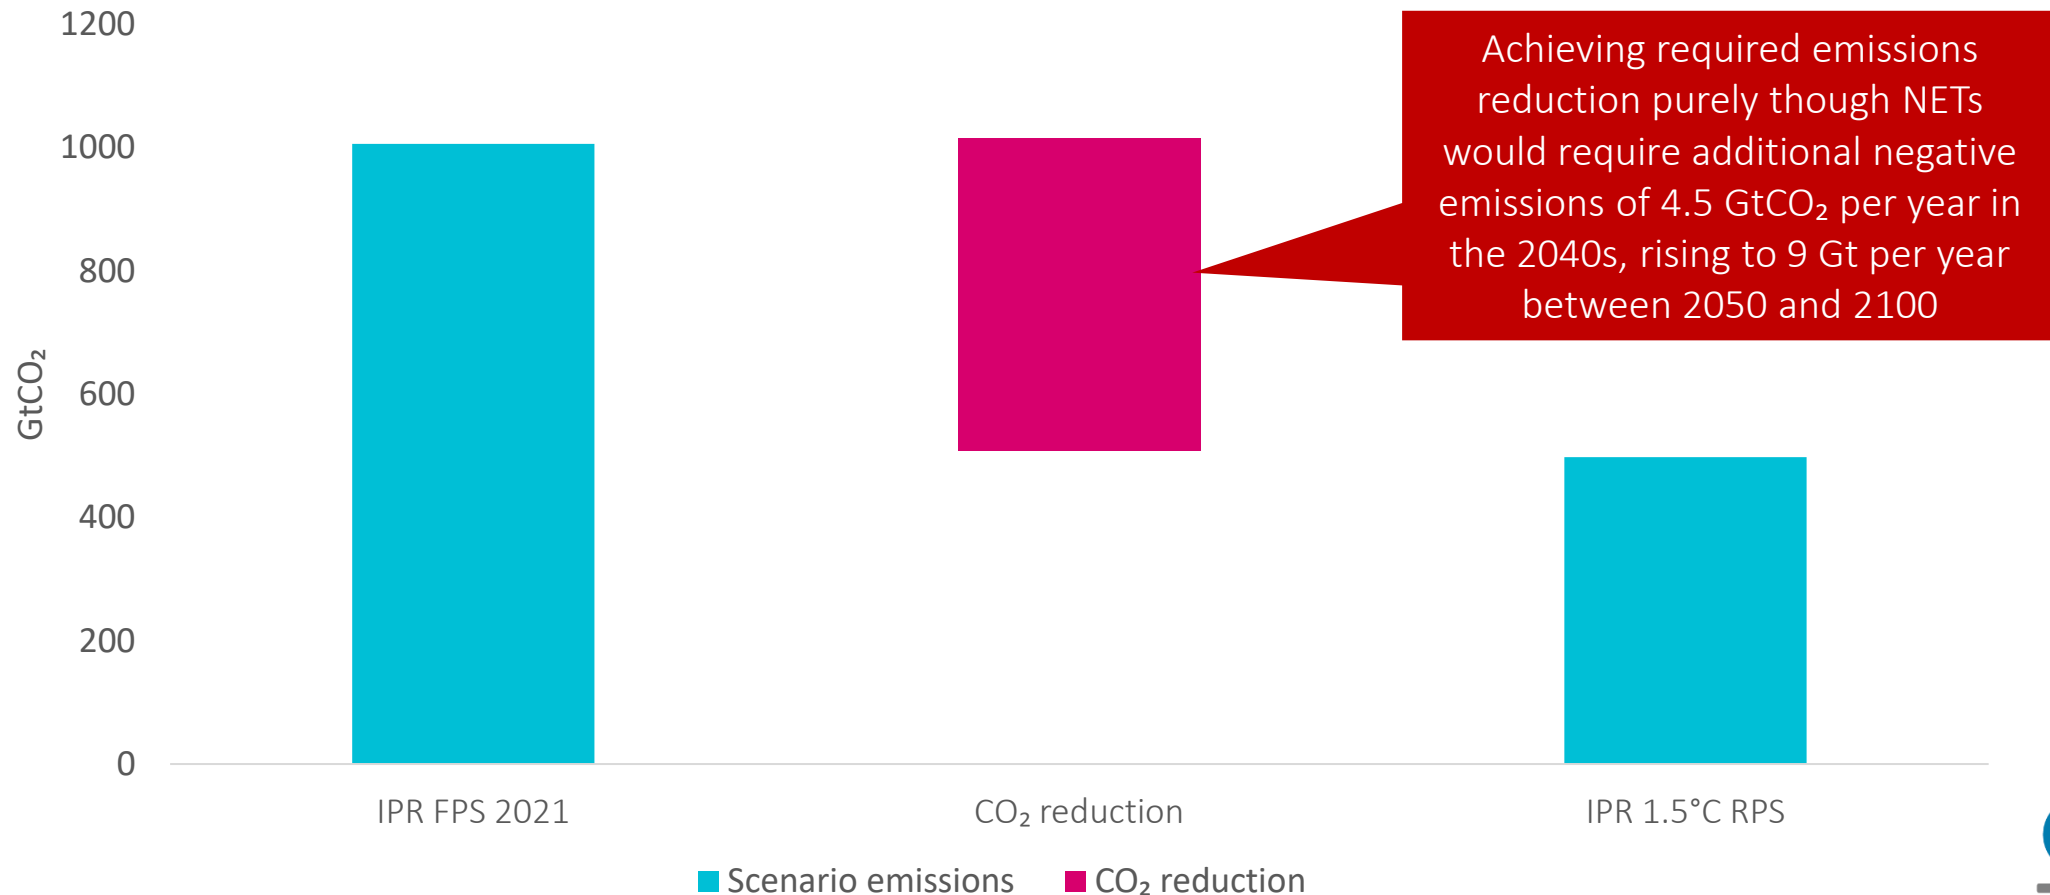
1200
1000
800
600
400
200
0

$GtCO_2$

Achieving required emissions reduction purely though NETs would require additional negative emissions of 4.5 $GtCO_2$ per year in the 2040s, rising to 9 Gt per year between 2050 and 2100

IPR FPS 2021
$CO_2$ reduction
IPR 1.5°C RPS

Scenario emissions
$CO_2$ reduction